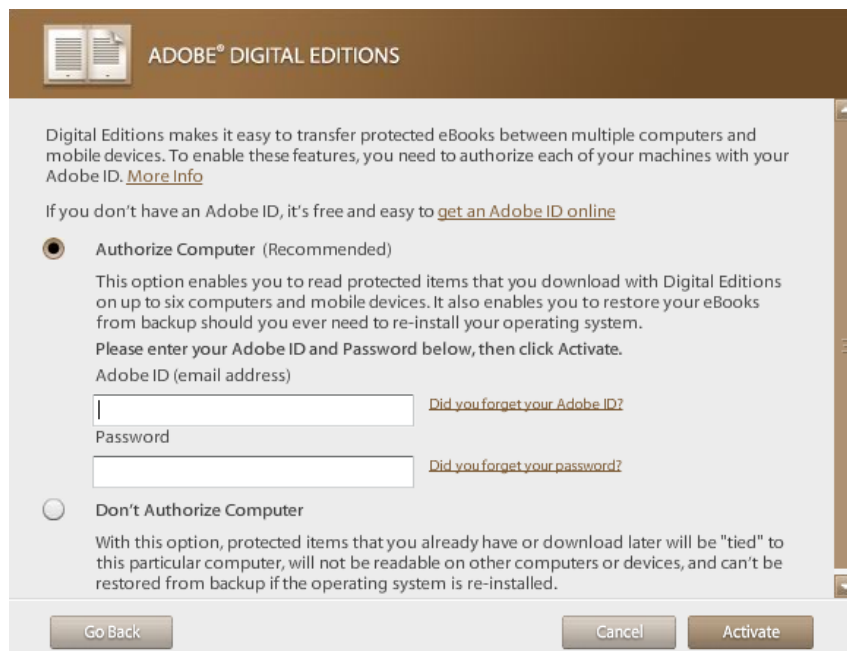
ADOBE® DIGITAL EDITIONS

Digital Editions makes it easy to transfer protected eBooks between multiple computers and mobile devices. To enable these features, you need to authorize each of your machines with your Adobe ID. More Info

If you don't have an Adobe ID, it's free and easy to get an Adobe ID online

Authorize Computer (Recommended)

This option enables you to read protected items that you download with Digital Editions on up to six computers and mobile devices. It also enables you to restore your eBooks from backup should you ever need to re-install your operating system.

Please enter your Adobe ID and Password below, then click Activate.

Adobe ID (email address)

Did you forget your Adobe ID?

Password

Did you forget your password?

Don't Authorize Computer

With this option, protected items that you already have or download later will be "tied" to this particular computer, will not be readable on other computers or devices, and can't be restored from backup if the operating system is re-installed.

Go Back

Cancel

Activate